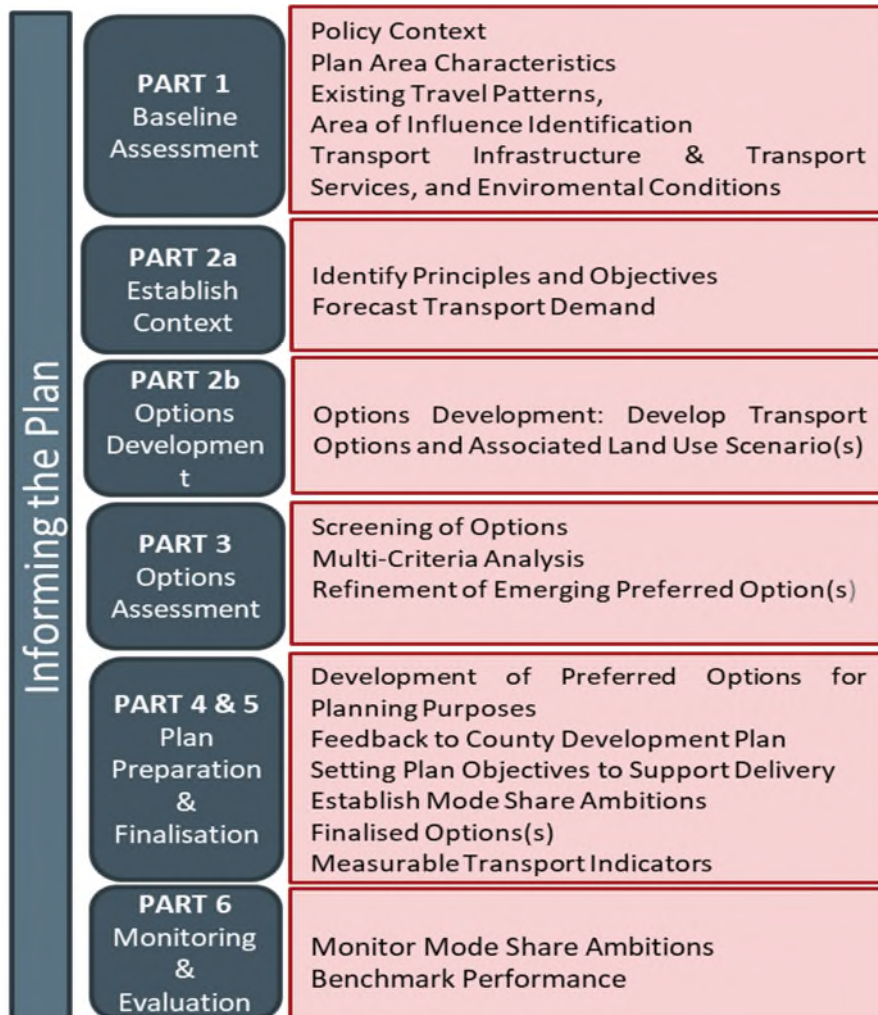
Informing the Plan

PART 1
Baseline
Assessment

Policy Context
Plan Area Characteristics
Existing Travel Patterns,
Area of Influence Identification
Transport Infrastructure & Transport Services, and Enviromental Conditions

PART 2a
Establish
Context

Identify Principles and Objectives
Forecast Transport Demand

PART 2b
Options
Developmen
t

Options Development: Develop Transport Options and Associated Land Use Scenario(s)

PART 3
Options
Assessment

Screening of Options
Multi-Criteria Analysis
Refinement of Emerging Preferred Option(s)

PART 4 & 5
Plan
Preparation
&
Finalisation

Development of Preferred Options for Planning Purposes
Feedback to County Development Plan
Setting Plan Objectives to Support Delivery
Establish Mode Share Ambitions
Finalised Options(s)
Measurable Transport Indicators

PART 6
Monitoring
&
Evaluation

Monitor Mode Share Ambitions
Benchmark Performance